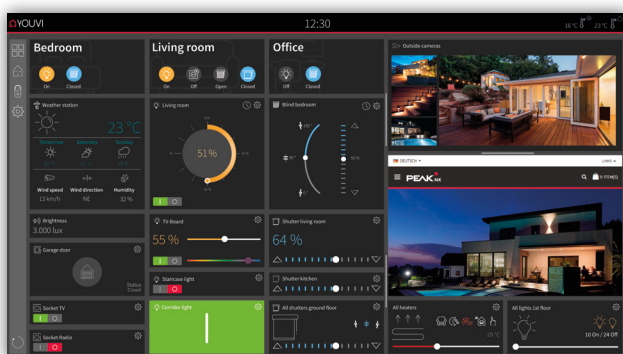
YOUVI

12:30

16 °C 23 °C

Bedroom

On Closed

Living room

On Off Open Closed

Office

Off Closed

Outside cameras

Weather station

23 °C

Tomorrow Saturday Sunday

Wind speed 13 km/h

Wind direction NE

Humidity 32 %

Living room

51%

Blind bedroom

DEUTSCH

PEAK

Brightness 3.000 lux

TV Board

55 %

Shutter living room

64 %

Garage door

Status Closed

Staircase light

Shutter kitchen

Socket TV

Corridor light

All shutters ground floor

All heaters

All lights 1st floor

10 On / 24 Off

Socket Radio